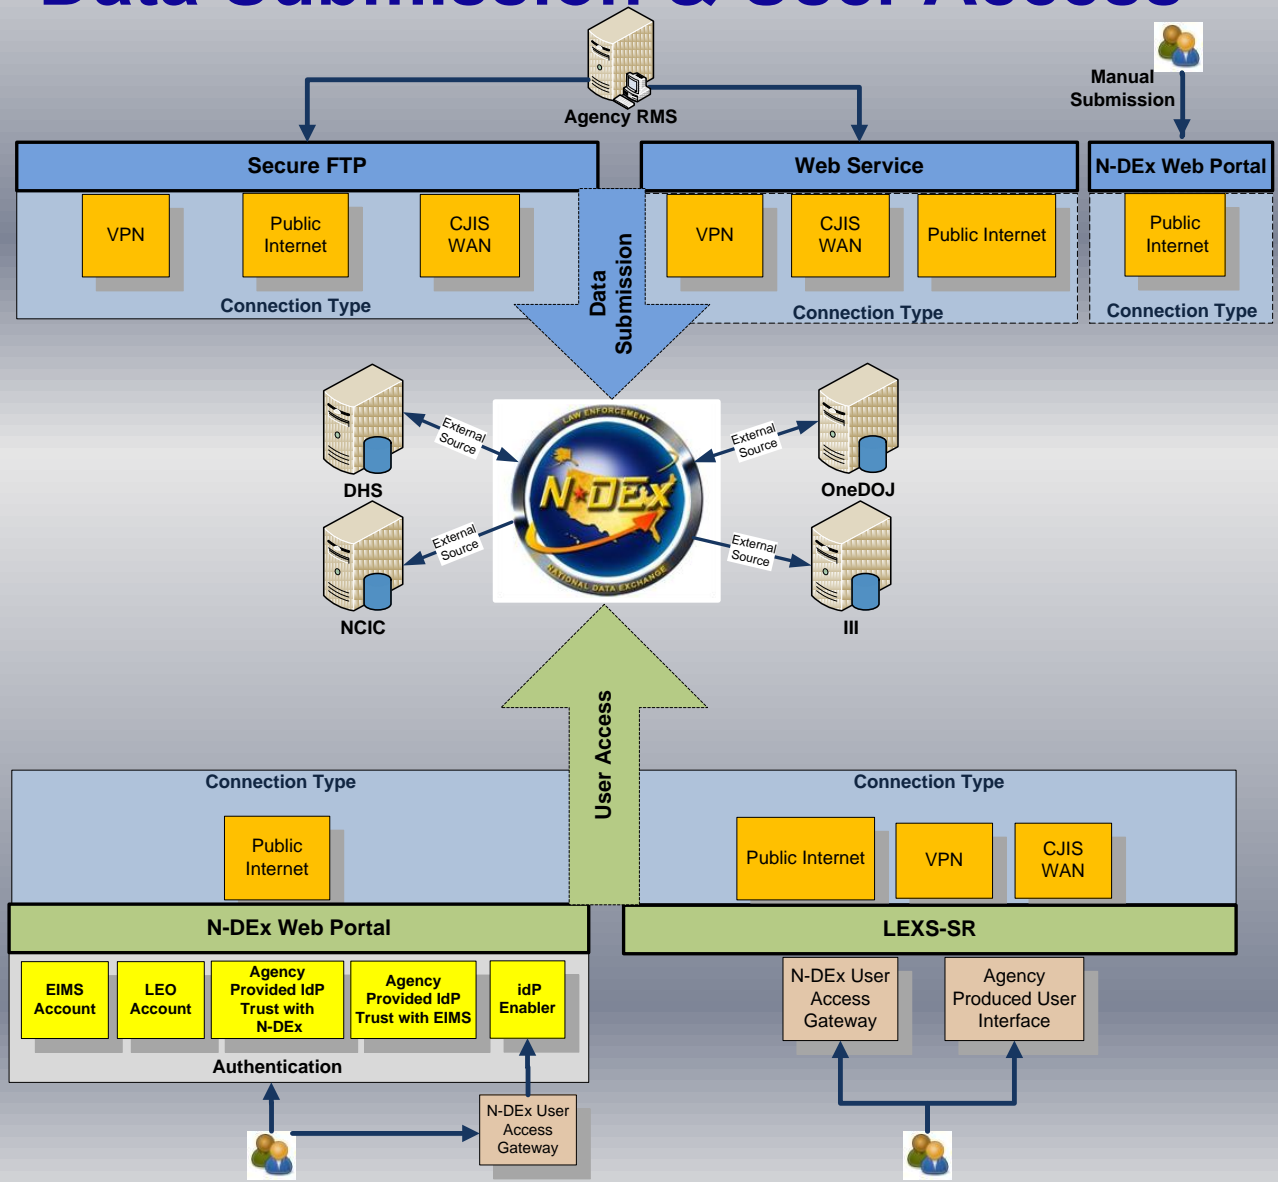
Agency RMS

Manual Submission

Secure FTP

VPN

Public Internet

CJIS WAN

Connection Type

Web Service

VPN

CJIS WAN

Public Internet

Connection Type

N-DEx Web Portal

Public Internet

Connection Type

Data Submission

External Source

DHS

External Source

NCIC

LAW ENFORCEMENT N-DEx NATIONAL DATA EXCHANGE

External Source

OneDOJ

External Source

III

User Access

Connection Type

Public Internet

N-DEx Web Portal

EIMS Account

LEO Account

Agency Provided IdP Trust with N-DEx

Agency Provided IdP Trust with EIMS

idP Enabler

Authentication

N-DEx User Access Gateway

Connection Type

Public Internet

VPN

CJIS WAN

LEXS-SR

N-DEx User Access Gateway

Agency Produced User Interface